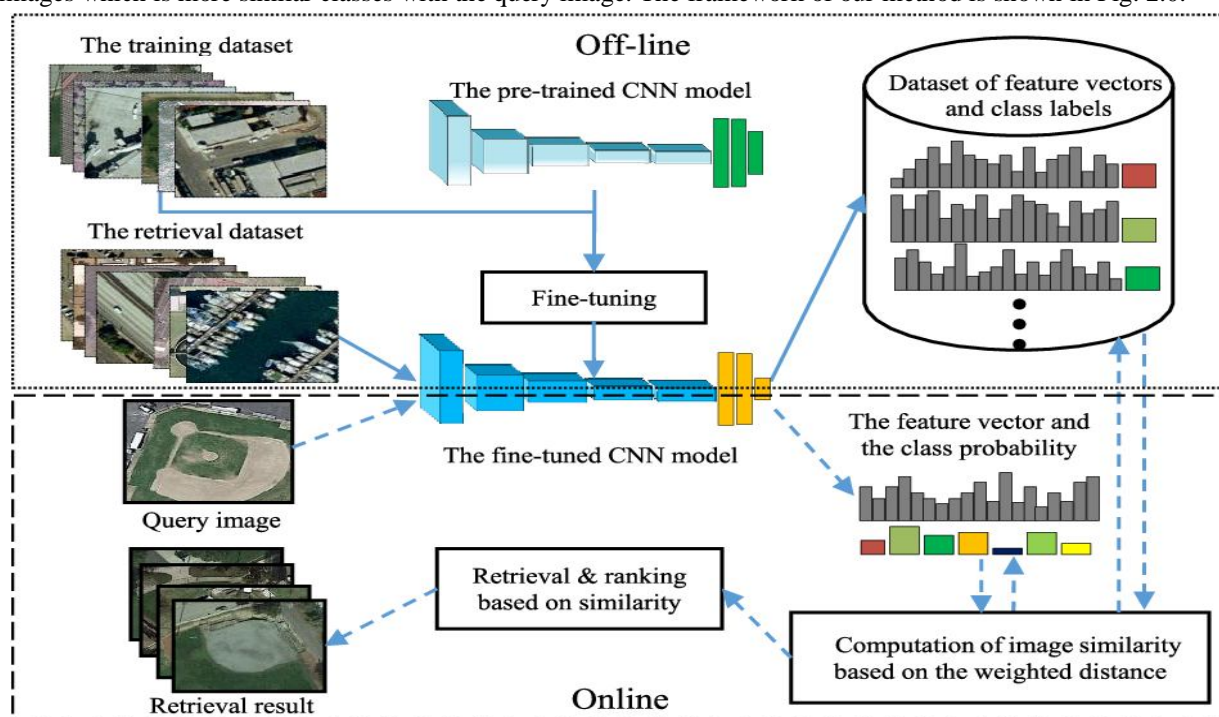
images which is more similar classes with the query image. The framework of our method is shown in Fig. 2.6.

The training dataset

Off-line

The pre-trained CNN model

Dataset of feature vectors and class labels

The retrieval dataset

Fine-tuning

The fine-tuned CNN model

The feature vector and the class probability

Query image

Retrieval & ranking based on similarity

Computation of image similarity based on the weighted distance

Online

Retrieval result